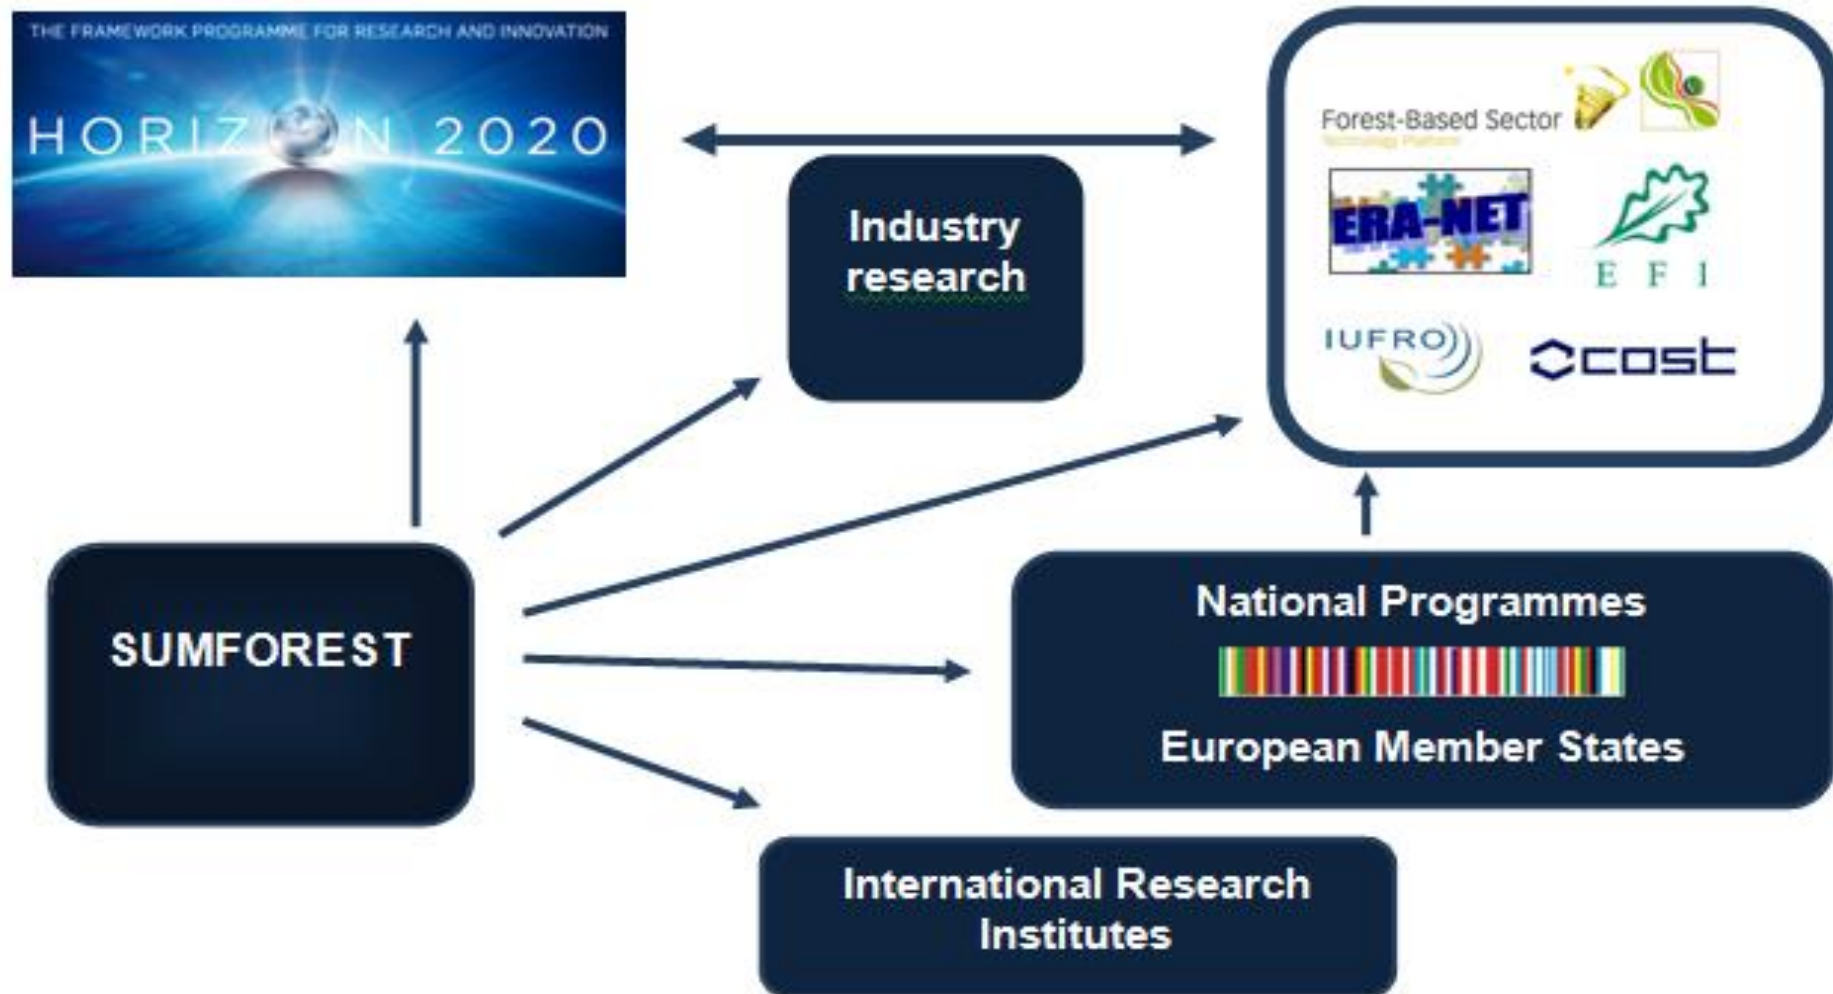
THE FRAMEWORK PROGRAMME FOR RESEARCH AND INNOVATION
HORIZON 2020

Industry research

Forest-Based Sector
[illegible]

ERA-NET

E F I

IUFRO

cost

SUMFOREST

National Programmes

European Member States

International Research Institutes